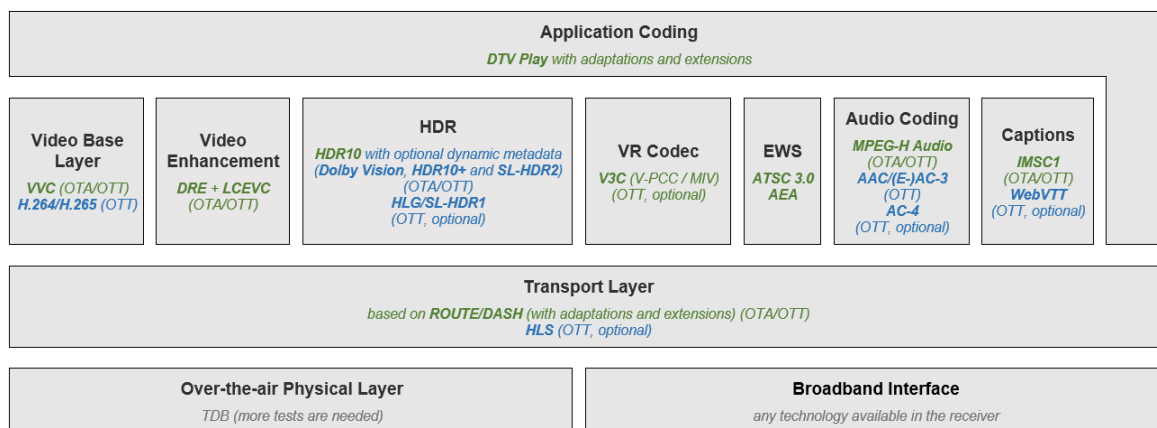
Application Coding
DTV Play with adaptations and extensions

Video Base Layer
VVC (OTA/OTT)
H.264/H.265 (OTT)

Video Enhancement
DRE + LCEVC
(OTA/OTT)

HDR
HDR10 with optional dynamic metadata (Dolby Vision, HDR10+ and SL-HDR2)
(OTA/OTT)
HLG/SL-HDR1
(OTT, optional)

VR Codec
V3C (V-PCC / MIV)
(OTT, optional)

EWS
ATSC 3.0
AEA

Audio Coding
MPEG-H Audio
(OTA/OTT)
AAC/(E-)AC-3
(OTT)
AC-4
(OTT, optional)

Captions
IMSC1
(OTA/OTT)
WebVTT
(OTT, optional)

Transport Layer
based on ROUTE/DASH (with adaptations and extensions) (OTA/OTT)
HLS (OTT, optional)

Over-the-air Physical Layer
TDB (more tests are needed)

Broadband Interface
any technology available in the receiver